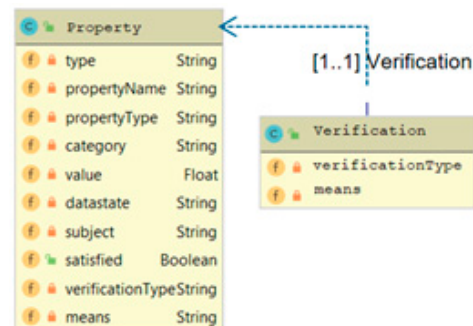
C Property
f type String
f propertyName String
f propertyType String
f category String
f value Float
f datastate String
f subject String
f satisfied Boolean
f verificationTypeString
f means String

[1..1] Verification

C Verification
f verificationType
f means